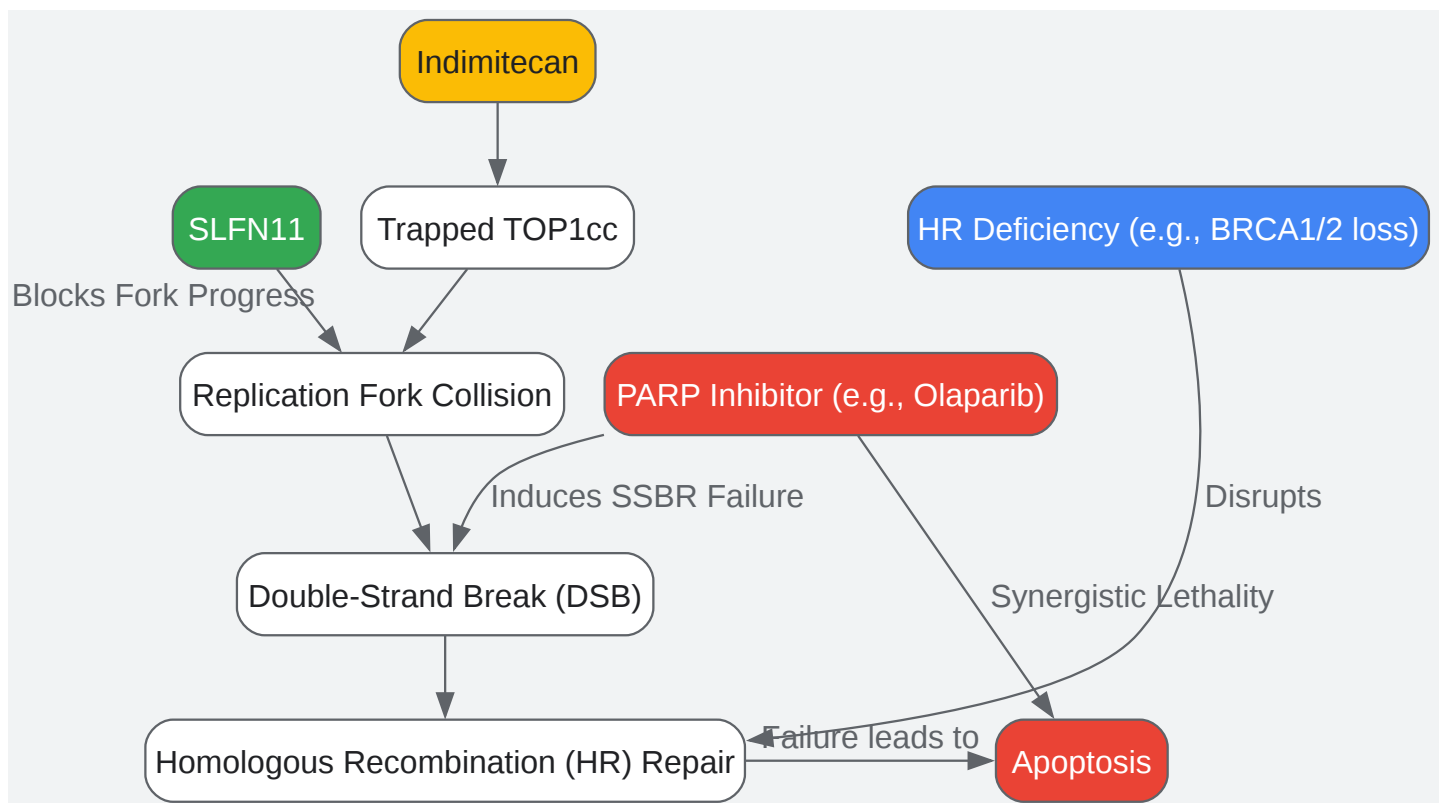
Indimitecan

SLFN11

Trapped TOP1cc

HR Deficiency (e.g., BRCA1/2 loss)

Blocks Fork Progress

Replication Fork Collision

PARP Inhibitor (e.g., Olaparib)

Induces SSBR Failure

Disrupts

Double-Strand Break (DSB)

Synergistic Lethality

Homologous Recombination (HR) Repair

Failure leads to

Apoptosis